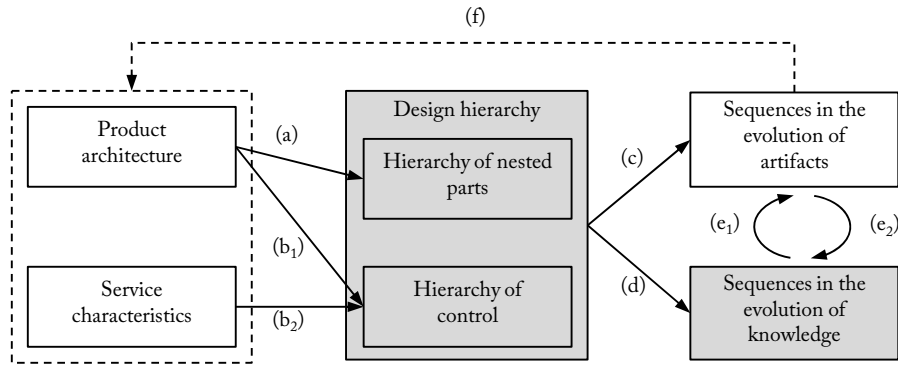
(f)

Product architecture

Service characteristics

(a)

$(b_1)$

$(b_2)$

Design hierarchy

Hierarchy of nested parts

Hierarchy of control

(c)

(d)

Sequences in the evolution of artifacts

$(e_1)$

$(e_2)$

Sequences in the evolution of knowledge